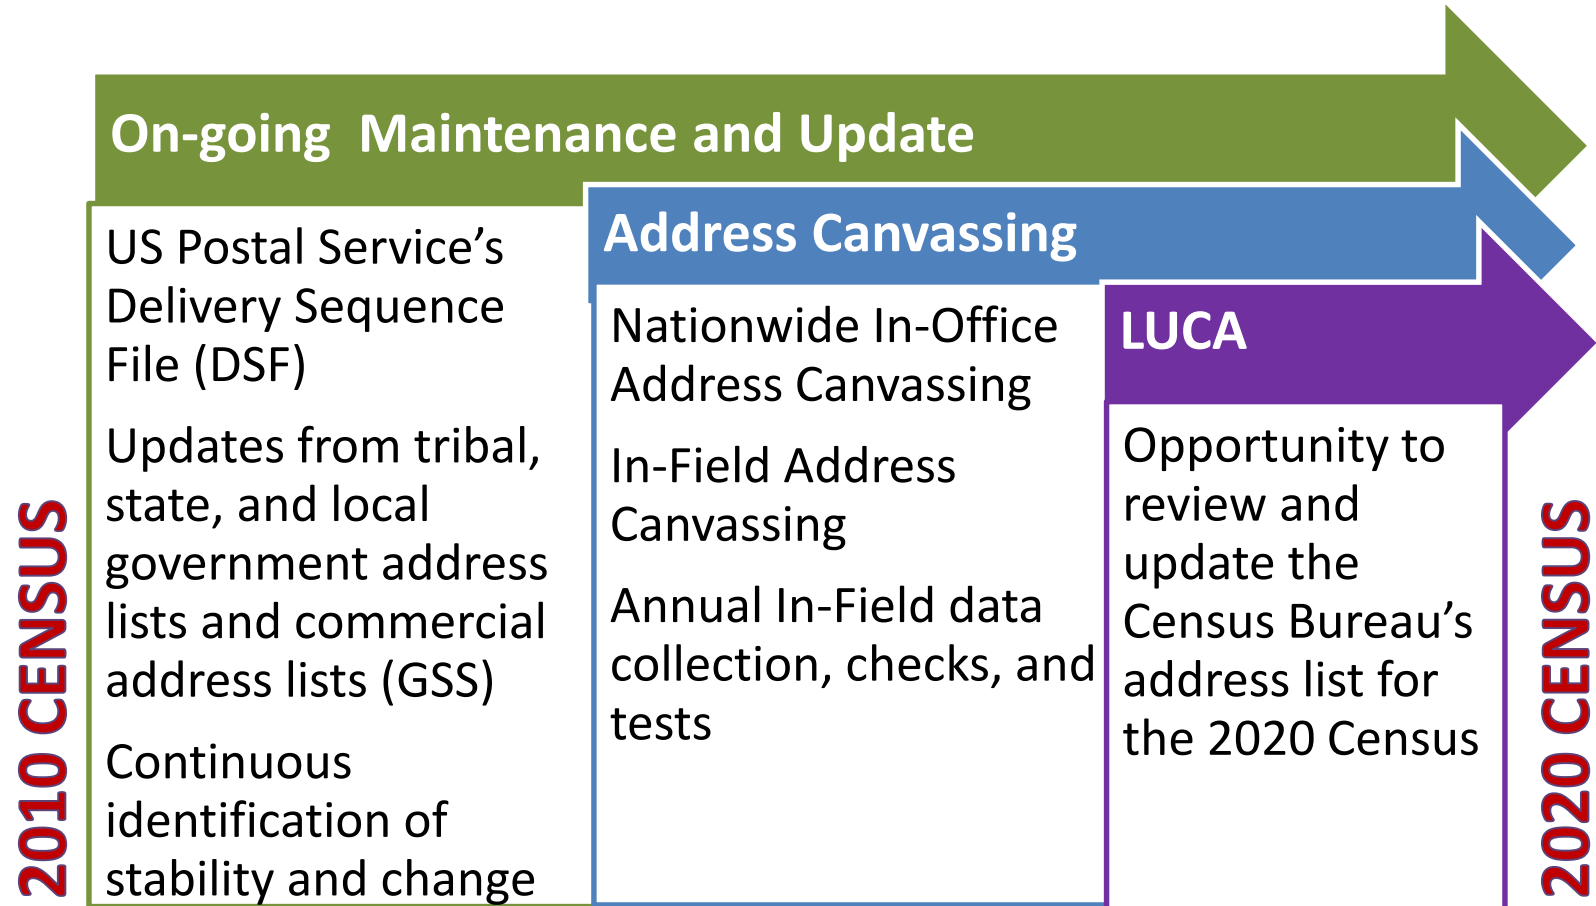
2010 CENSUS

On-going Maintenance and Update

US Postal Service's Delivery Sequence File (DSF)

Updates from tribal, state, and local government address lists and commercial address lists (GSS)

Continuous identification of stability and change

Address Canvassing

Nationwide In-Office Address Canvassing

In-Field Address Canvassing

Annual In-Field data collection, checks, and tests

LUCA

Opportunity to review and update the Census Bureau's address list for the 2020 Census

2020 CENSUS